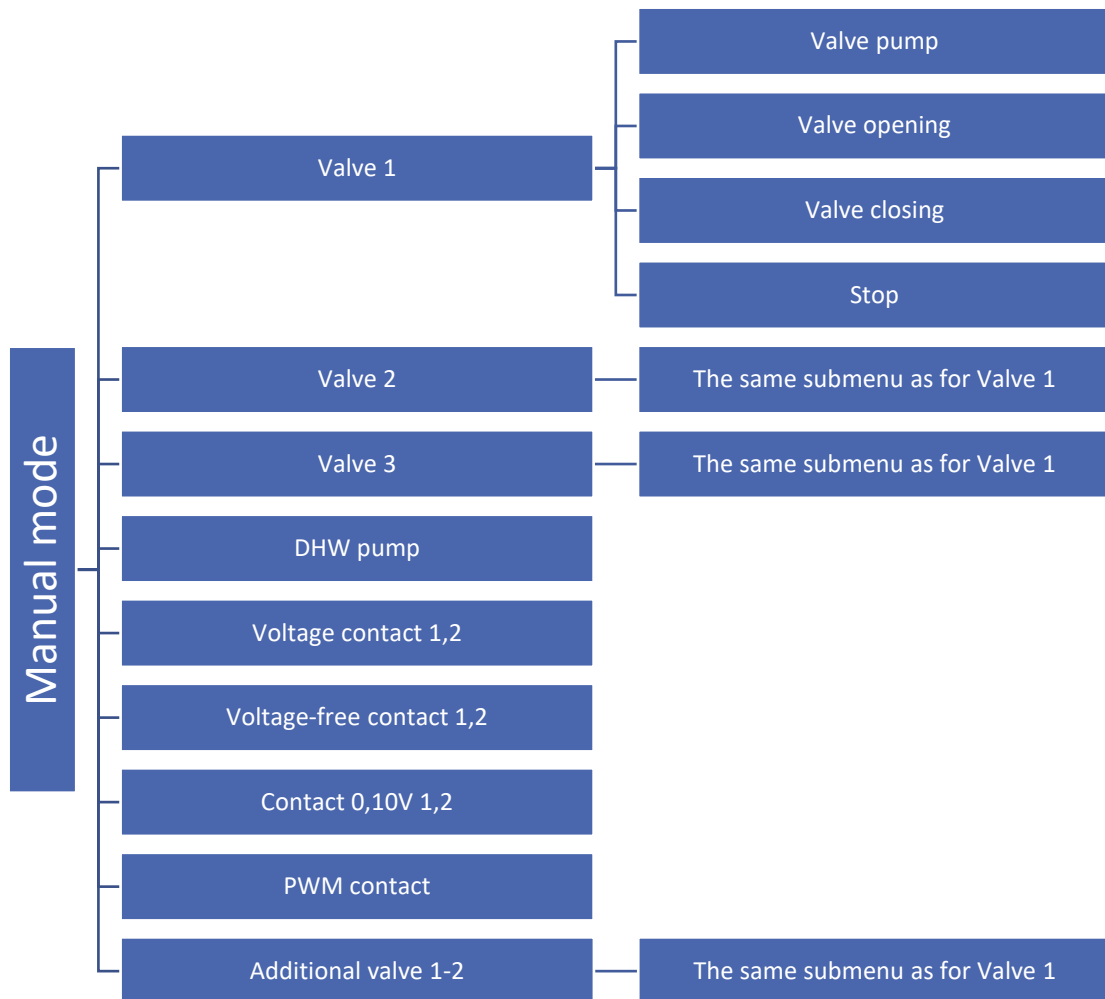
Manual mode

Valve 1

Valve pump

Valve opening

Valve closing

Stop

Valve 2

The same submenu as for Valve 1

Valve 3

The same submenu as for Valve 1

DHW pump

Voltage contact 1,2

Voltage-free contact 1,2

Contact 0,10V 1,2

PWM contact

Additional valve 1-2

The same submenu as for Valve 1